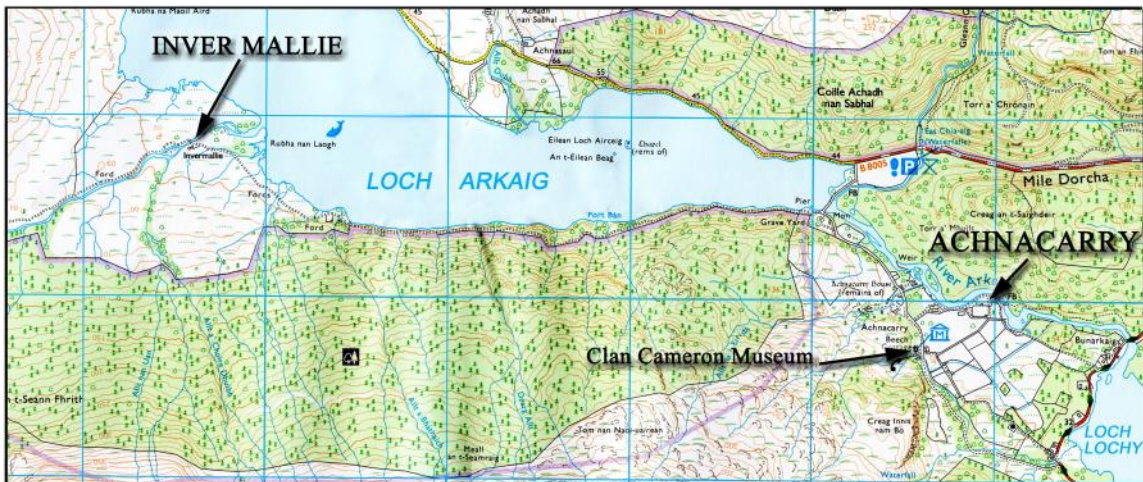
Rubha na Maoil Aird
INVER MALLIE
Achadh nan Sabhal
Achnasaul
45
66
55
Coille Achadh nan Sabhal
Torr a' Chrònain
Waterfall
Tom an Eite
Invermallie
Rubha nan Laogh
Eilean Loch Airceig
Chapel (rems of)
An t-Eilean Beag
44
Eas Chia-aig (Waterfalls)
B 8005
Mile Dorcha
LOCH ARKAIG
Ford
Force
Ford
Port Bàn
Pier
Grave Yard
Mon
Creag an t-Sagairt
Torr a' Mhuilt
ACHNACARRY
Weir
River Arkaig
Achnacarry House (remains of)
Achnacarry
Beech
Clan Cameron Museum
Bunarkaig
t-Seann Fhrith
Allt nan Lian
Allt Choire Odhair
Allt a' Bhainich
Dearg Allt
Tom nan Naoi-uairean
Meall an t-Seamraig
Creag Innis nam Bò
Waterfall
LOCH LOCHY